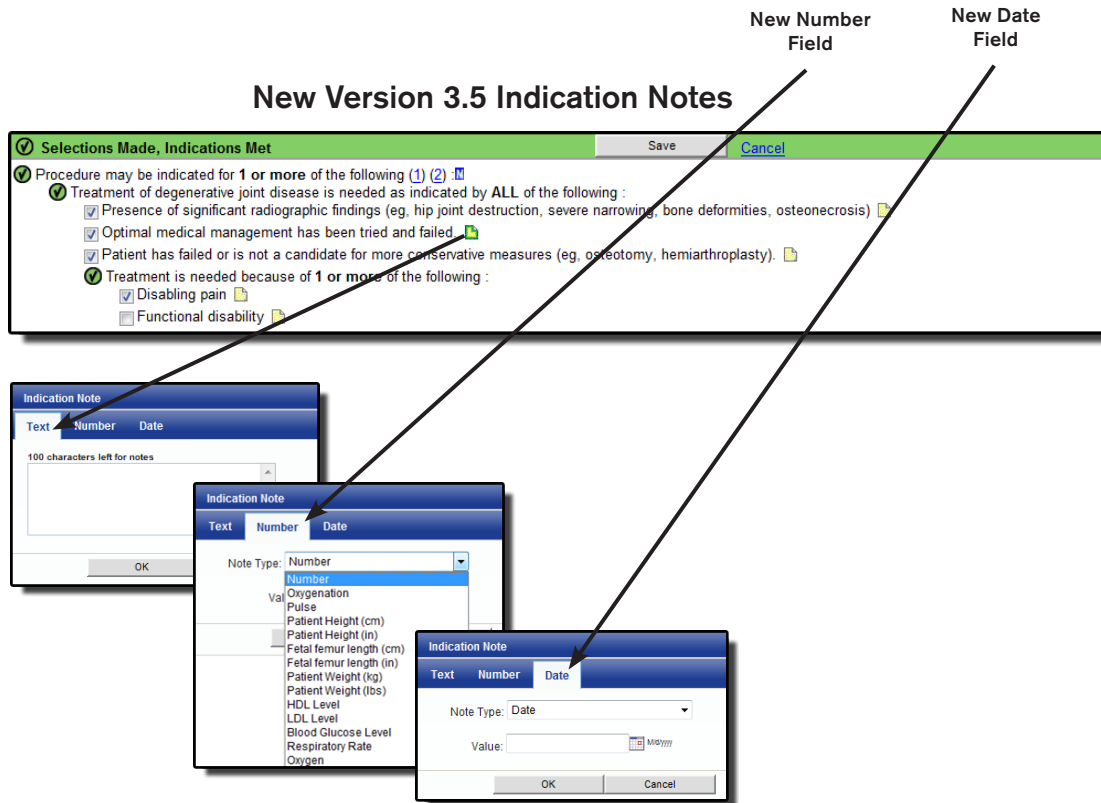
New Number Field

New Date Field

New Version 3.5 Indication Notes

Selections Made, Indications Met

Save

Cancel

Procedure may be indicated for **1 or more** of the following (1) (2) :M

Treatment of degenerative joint disease is needed as indicated by **ALL** of the following :

Presence of significant radiographic findings (eg, hip joint destruction, severe narrowing, bone deformities, osteonecrosis)

Optimal medical management has been tried and failed.

Patient has failed or is not a candidate for more conservative measures (eg, osteotomy, hemiarthroplasty).

Treatment is needed because of **1 or more** of the following :

Disabling pain

Functional disability

Indication Note

Text Number Date

100 characters left for notes

OK

Indication Note

Text Number Date

Note Type: Number

Val

Number
Oxygenation
Pulse
Patient Height (cm)
Patient Height (in)
Fetal femur length (cm)
Fetal femur length (in)
Patient Weight (kg)
Patient Weight (lbs)
HDL Level
LDL Level
Blood Glucose Level
Respiratory Rate
Oxygen

Indication Note

Text Number Date

Note Type: Date

Value: M/d/yyyy

OK Cancel